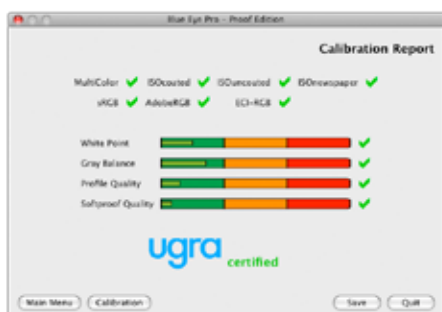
Blue Eye Pro - Proof Edition

Calibration Report

MultiColor ISOcoated ISOuncoated ISOnewspaper

sRGB AdobeRGB ECI-RGB

White Point

Gray Balance

Profile Quality

Softproof Quality

ugra certified

Main Menu Calibration Save Quit